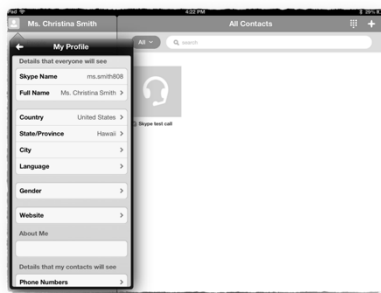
iPad
4:22 PM
Ms. Christina Smith
All Contacts
All
Search
My Profile
Details that everyone will see
Skype Name ms.smith808
Full Name Ms. Christina Smith >
Country United States >
State/Province Hawaii >
City >
Language >
Gender >
Website >
About Me
Details that my contacts will see
Phone Numbers >
Skype test call